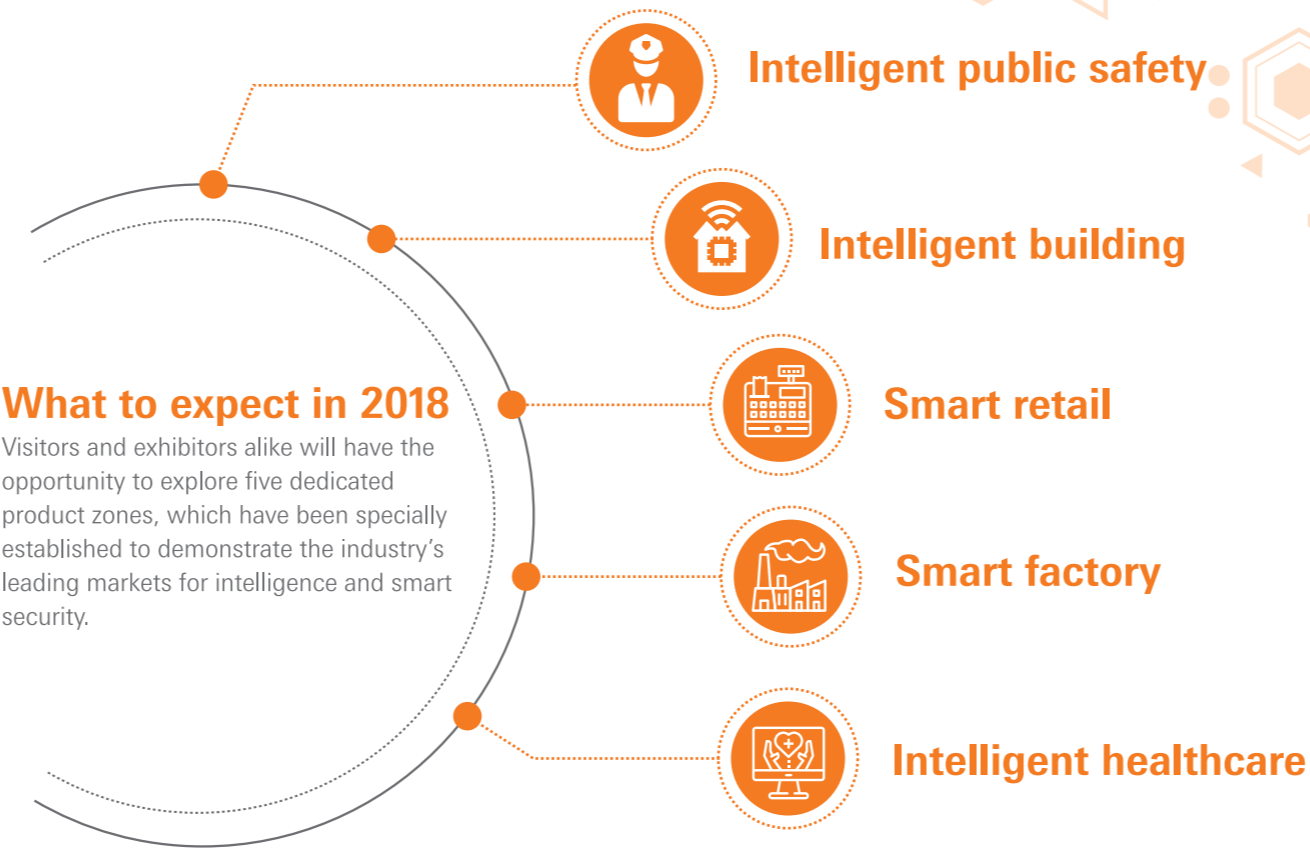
What to expect in 2018
Visitors and exhibitors alike will have the opportunity to explore five dedicated product zones, which have been specially established to demonstrate the industry's leading markets for intelligence and smart security.

Intelligent public safety

Intelligent building

Smart retail

Smart factory

Intelligent healthcare